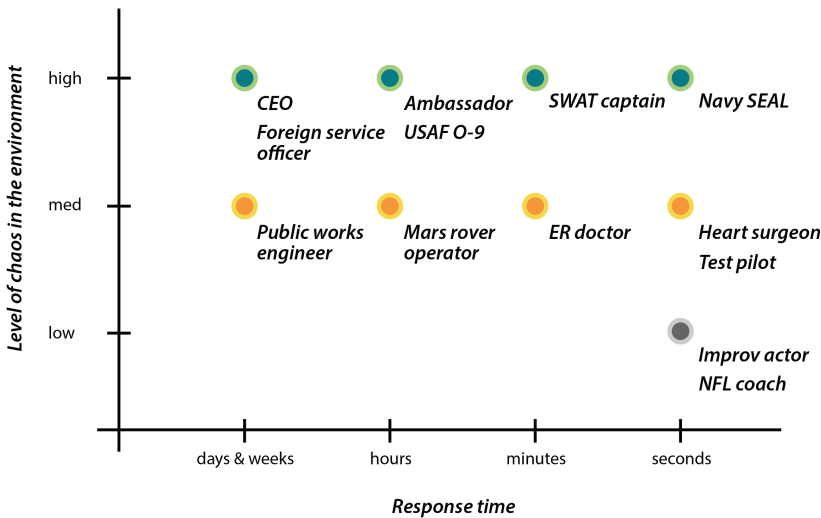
Level of chaos in the environment

high

CEO

Foreign service officer

Ambassador

USAF O-9

SWAT captain

Navy SEAL

med

Public works engineer

Mars rover operator

ER doctor

Heart surgeon

Test pilot

low

Improv actor

NFL coach

days & weeks

hours

minutes

seconds

Response time